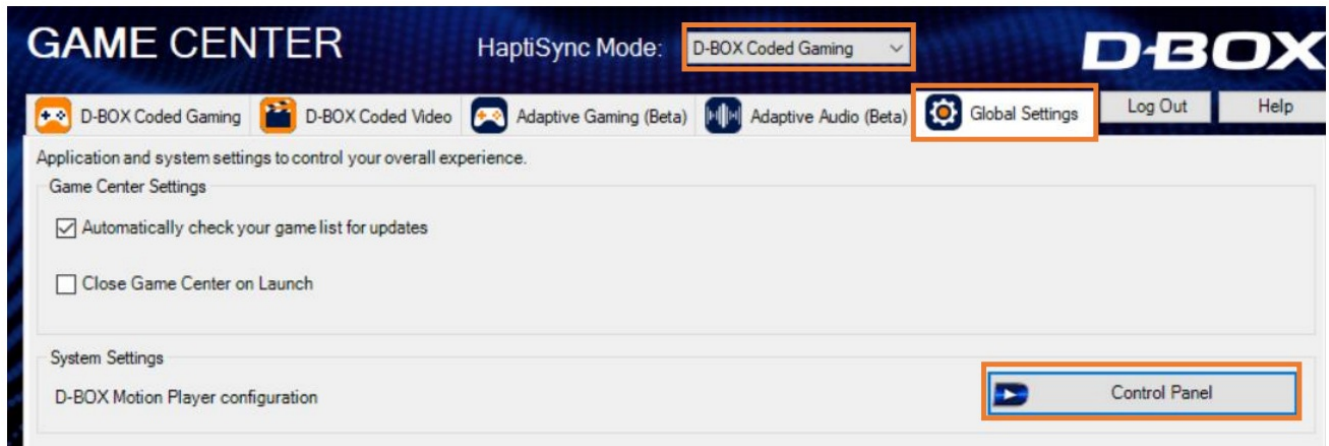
GAME CENTER

HaptiSync Mode: D-BOX Coded Gaming

D-BOX

D-BOX Coded Gaming D-BOX Coded Video Adaptive Gaming (Beta) Adaptive Audio (Beta) Global Settings Log Out Help

Application and system settings to control your overall experience.

Game Center Settings

Automatically check your game list for updates

Close Game Center on Launch

System Settings

D-BOX Motion Player configuration

Control Panel